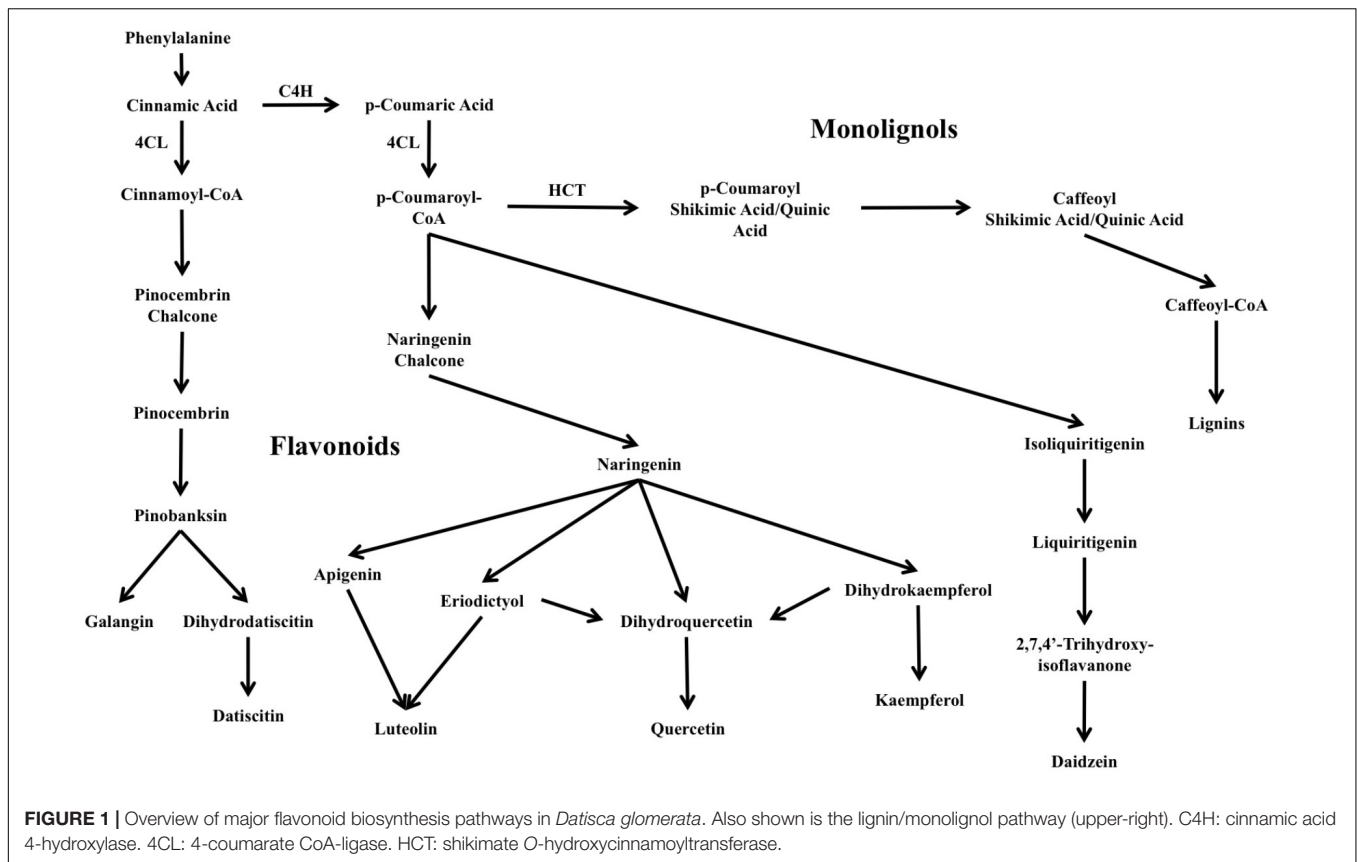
Phenylalanine

Cinnamic Acid

C4H

p-Coumaric Acid

4CL

4CL

Monolignols

Cinnamoyl-CoA

p-Coumaroyl-CoA

HCT

p-Coumaroyl Shikimic Acid/Quinic Acid

Caffeoyl Shikimic Acid/Quinic Acid

Pinocembrin Chalcone

Naringenin Chalcone

Caffeoyl-CoA

Pinocembrin

Lignins

Flavonoids

Naringenin

Isoliquiritigenin

Pinobanksin

Liquiritigenin

Apigenin

Eriodictyol

Dihydrokaempferol

Galangin

Dihydrodatiscitin

Dihydroquercetin

2,7,4'-Trihydroxy-isoflavanone

Datiscitin

Kaempferol

Luteolin

Quercetin

Daidzein

FIGURE 1 | Overview of major flavonoid biosynthesis pathways in Datisca glomerata. Also shown is the lignin/monolignol pathway (upper-right). C4H: cinnamic acid 4-hydroxylase. 4CL: 4-coumarate CoA-ligase. HCT: shikimate O-hydroxycinnamoyltransferase.